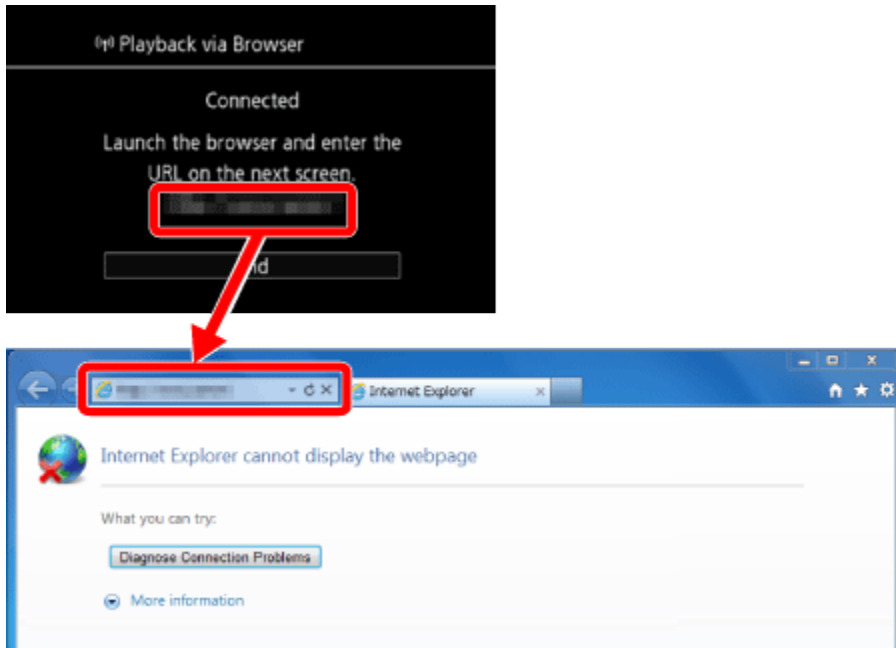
Playback via Browser

Connected

Launch the browser and enter the URL on the next screen.

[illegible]

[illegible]nd

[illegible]

Internet Explorer

Internet Explorer cannot display the webpage

What you can try:

Diagnose Connection Problems

More information